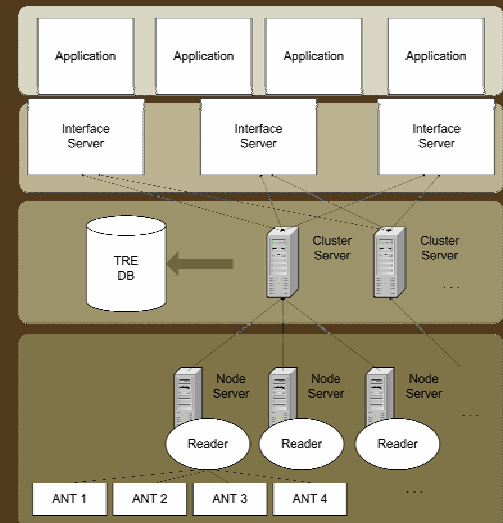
Application

Application

Application

Application

Interface Server

Interface Server

Interface Server

TRE DB

Cluster Server

Cluster Server

...

Node Server

Node Server

Node Server

...

Reader

Reader

Reader

ANT 1

ANT 2

ANT 3

ANT 4

...